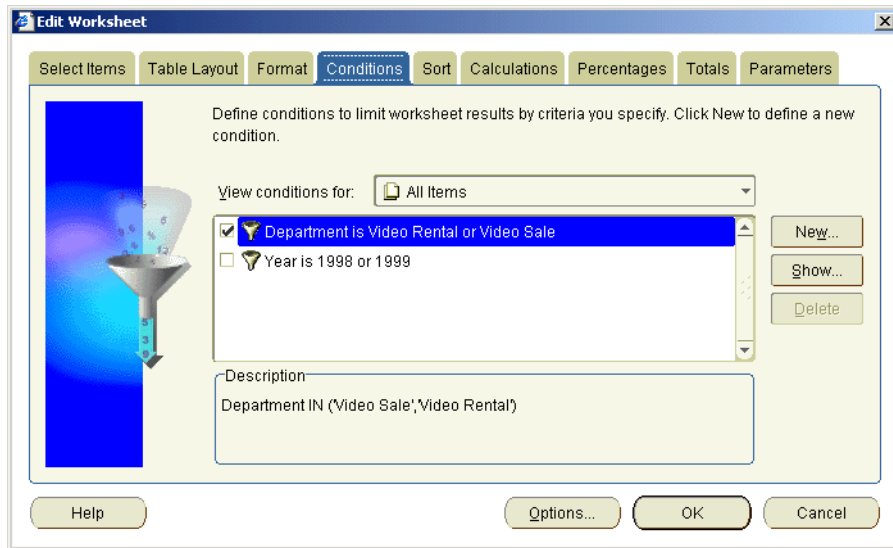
Edit Worksheet

Select Items | Table Layout | Format | Conditions | Sort | Calculations | Percentages | Totals | Parameters

Define conditions to limit worksheet results by criteria you specify. Click New to define a new condition.

View conditions for: All Items

Department is Video Rental or Video Sale
Year is 1998 or 1999

New...
Show...
Delete

Description
Department IN ('Video Sale','Video Rental')

Help
Options...
OK
Cancel